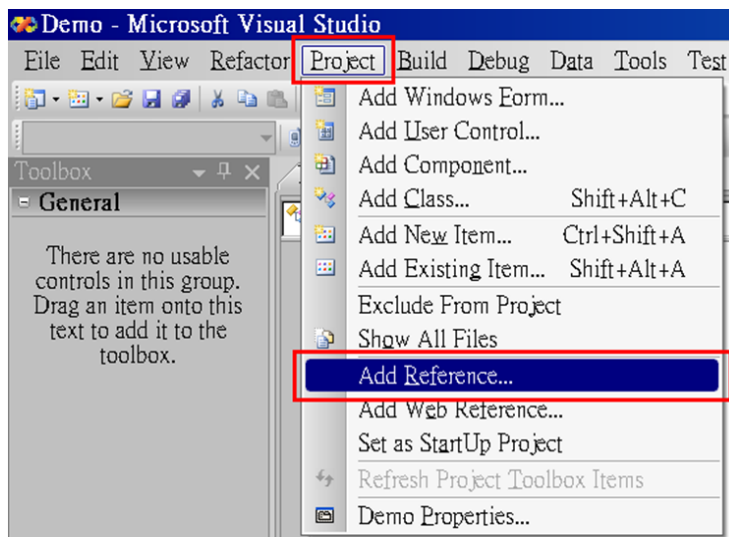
Demo - Microsoft Visual Studio

File Edit View Refactor Project Build Debug Data Tools Test

Toolbox

General

There are no usable controls in this group. Drag an item onto this text to add it to the toolbox.

Add Windows Form...
Add User Control...
Add Component...
Add Class... Shift+Alt+C
Add New Item... Ctrl+Shift+A
Add Existing Item... Shift+Alt+A
Exclude From Project
Show All Files
Add Reference...
Add Web Reference...
Set as StartUp Project
Refresh Project Toolbox Items
Demo Properties...